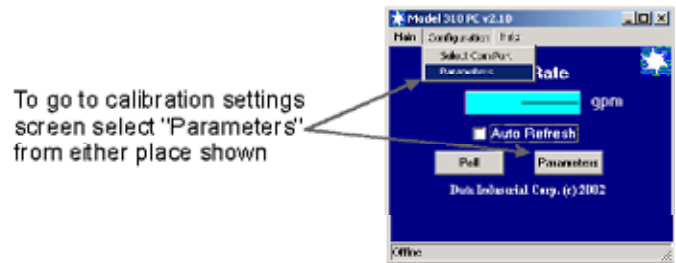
To go to calibration settings screen select "Parameters" from either place shown

Model 310 PC v2.10

Main Configuration Help

Select ComPort

Parameters

Rate

gpm

Auto Refresh

Poll

Parameters

Data Industrial Corp. (c)2002

Offline